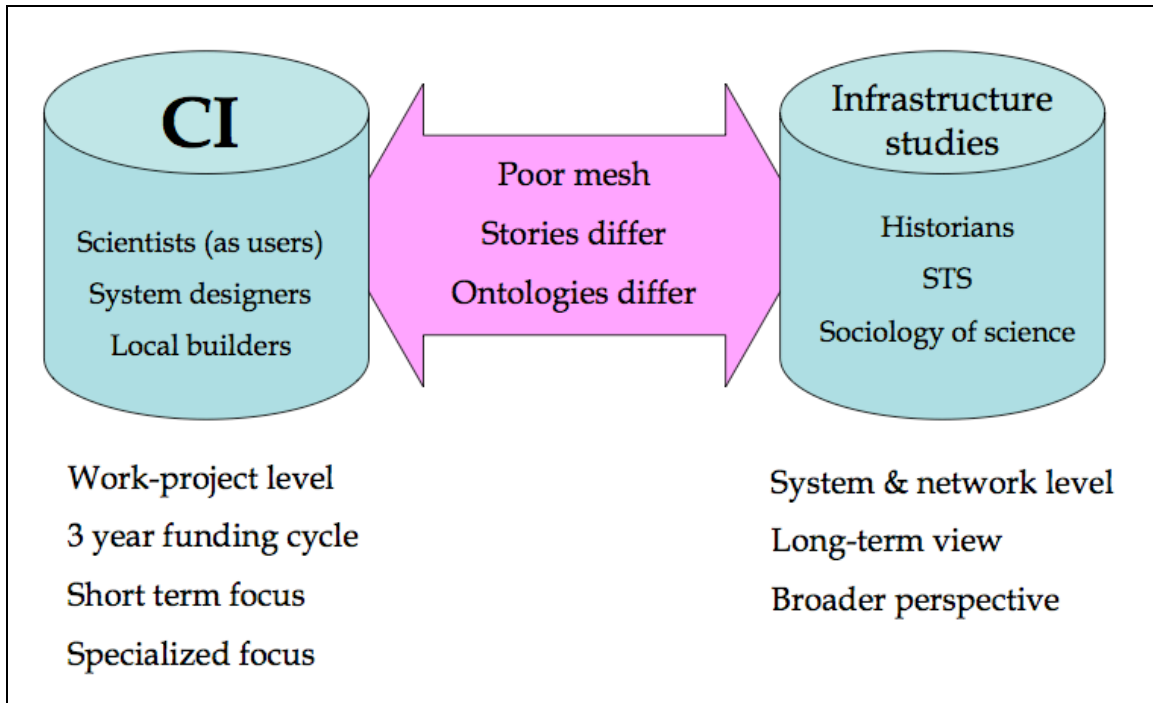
CI

Scientists (as users)
System designers
Local builders

Poor mesh
Stories differ
Ontologies differ

Infrastructure studies

Historians
STS
Sociology of science

Work-project level
3 year funding cycle
Short term focus
Specialized focus

System & network level
Long-term view
Broader perspective